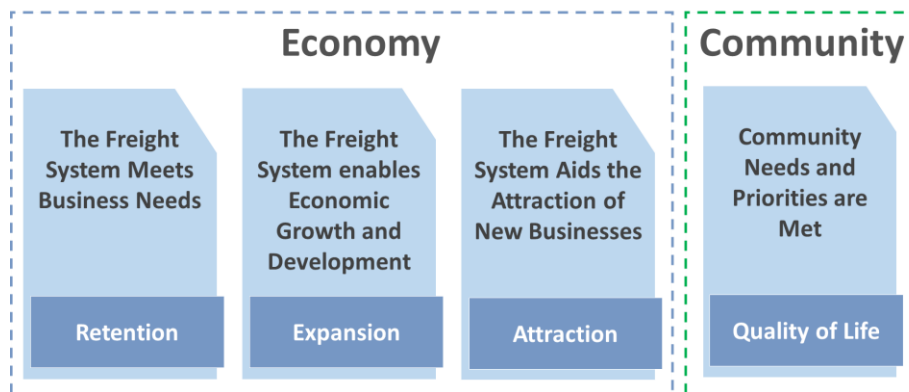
Economy

The Freight System Meets Business Needs

Retention

The Freight System enables Economic Growth and Development

Expansion

The Freight System Aids the Attraction of New Businesses

Attraction

Community

Community Needs and Priorities are Met

Quality of Life